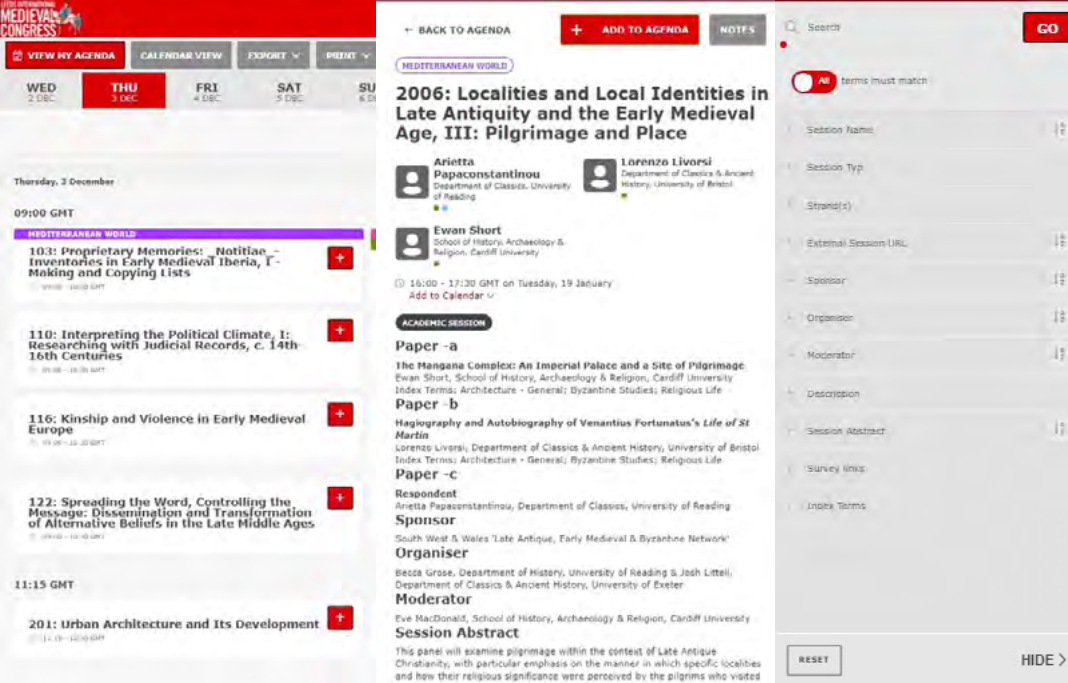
LEEDS INTERNATIONAL MEDIEVAL CONGRESS

VIEW MY AGENDA
CALENDAR VIEW
EXPORT
PRINT

WED 2 DEC
THU 3 DEC
FRI 4 DEC
SAT 5 DEC
SU 6 D

Thursday, 3 December

09:00 GMT

MEDITERRANEAN WORLD

103: Proprietary Memories: _Notitiae_ - Inventories in Early Medieval Iberia, I - Making and Copying Lists
09:00 - 10:30 GMT

110: Interpreting the Political Climate, I: Researching with Judicial Records, c. 14th-16th Centuries
09:00 - 10:30 GMT

116: Kinship and Violence in Early Medieval Europe
09:00 - 10:30 GMT

122: Spreading the Word, Controlling the Message: Dissemination and Transformation of Alternative Beliefs in the Late Middle Ages
09:00 - 10:30 GMT

11:15 GMT

201: Urban Architecture and Its Development
11:15 - 12:45 GMT

← BACK TO AGENDA
+ ADD TO AGENDA
NOTES

MEDITERRANEAN WORLD

2006: Localities and Local Identities in Late Antiquity and the Early Medieval Age, III: Pilgrimage and Place

Arietta Papaconstantinou
Department of Classics, University of Reading

Lorenzo Livorsi
Department of Classics & Ancient History, University of Bristol

Ewan Short
School of History, Archaeology & Religion, Cardiff University

16:00 - 17:30 GMT on Tuesday, 19 January
Add to Calendar

ACADEMIC SESSION

Paper -a
The Mangana Complex: An Imperial Palace and a Site of Pilgrimage
Ewan Short, School of History, Archaeology & Religion, Cardiff University
Index Terms: Architecture - General; Byzantine Studies; Religious Life

Paper -b
Hagiography and Autobiography of Venantius Fortunatus's Life of St Martin
Lorenzo Livorsi, Department of Classics & Ancient History, University of Bristol
Index Terms: Architecture - General; Byzantine Studies; Religious Life

Paper -c
Respondent
Arietta Papaconstantinou, Department of Classics, University of Reading

Sponsor
South West & Wales 'Late Antique, Early Medieval & Byzantine Network'

Organiser
Becca Grose, Department of History, University of Reading & Josh Littell, Department of Classics & Ancient History, University of Exeter

Moderator
Eve MacDonald, School of History, Archaeology & Religion, Cardiff University

Session Abstract
This panel will examine pilgrimage within the context of Late Antique Christianity, with particular emphasis on the manner in which specific localities and how their religious significance were perceived by the pilgrims who visited

Search
GO
All terms must match
Session Name
Session Typ
Strand(s)
External Session URL
Sponsor
Organiser
Moderator
Description
Session Abstract
Survey links
Index Terms
RESET
HIDE >